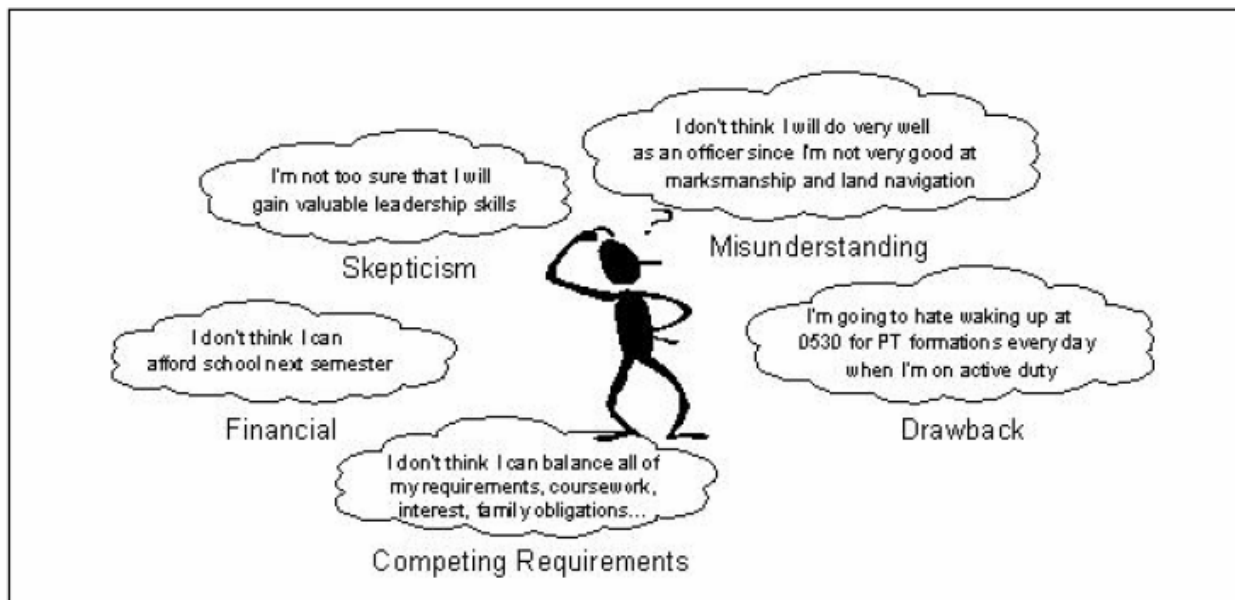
I'm not too sure that I will gain valuable leadership skills

Skepticism

I don't think I will do very well as an officer since I'm not very good at marksmanship and land navigation

Misunderstanding

I don't think I can afford school next semester

Financial

I'm going to hate waking up at 0530 for PT formations every day when I'm on active duty

Drawback

I don't think I can balance all of my requirements, coursework, interest, family obligations...

Competing Requirements